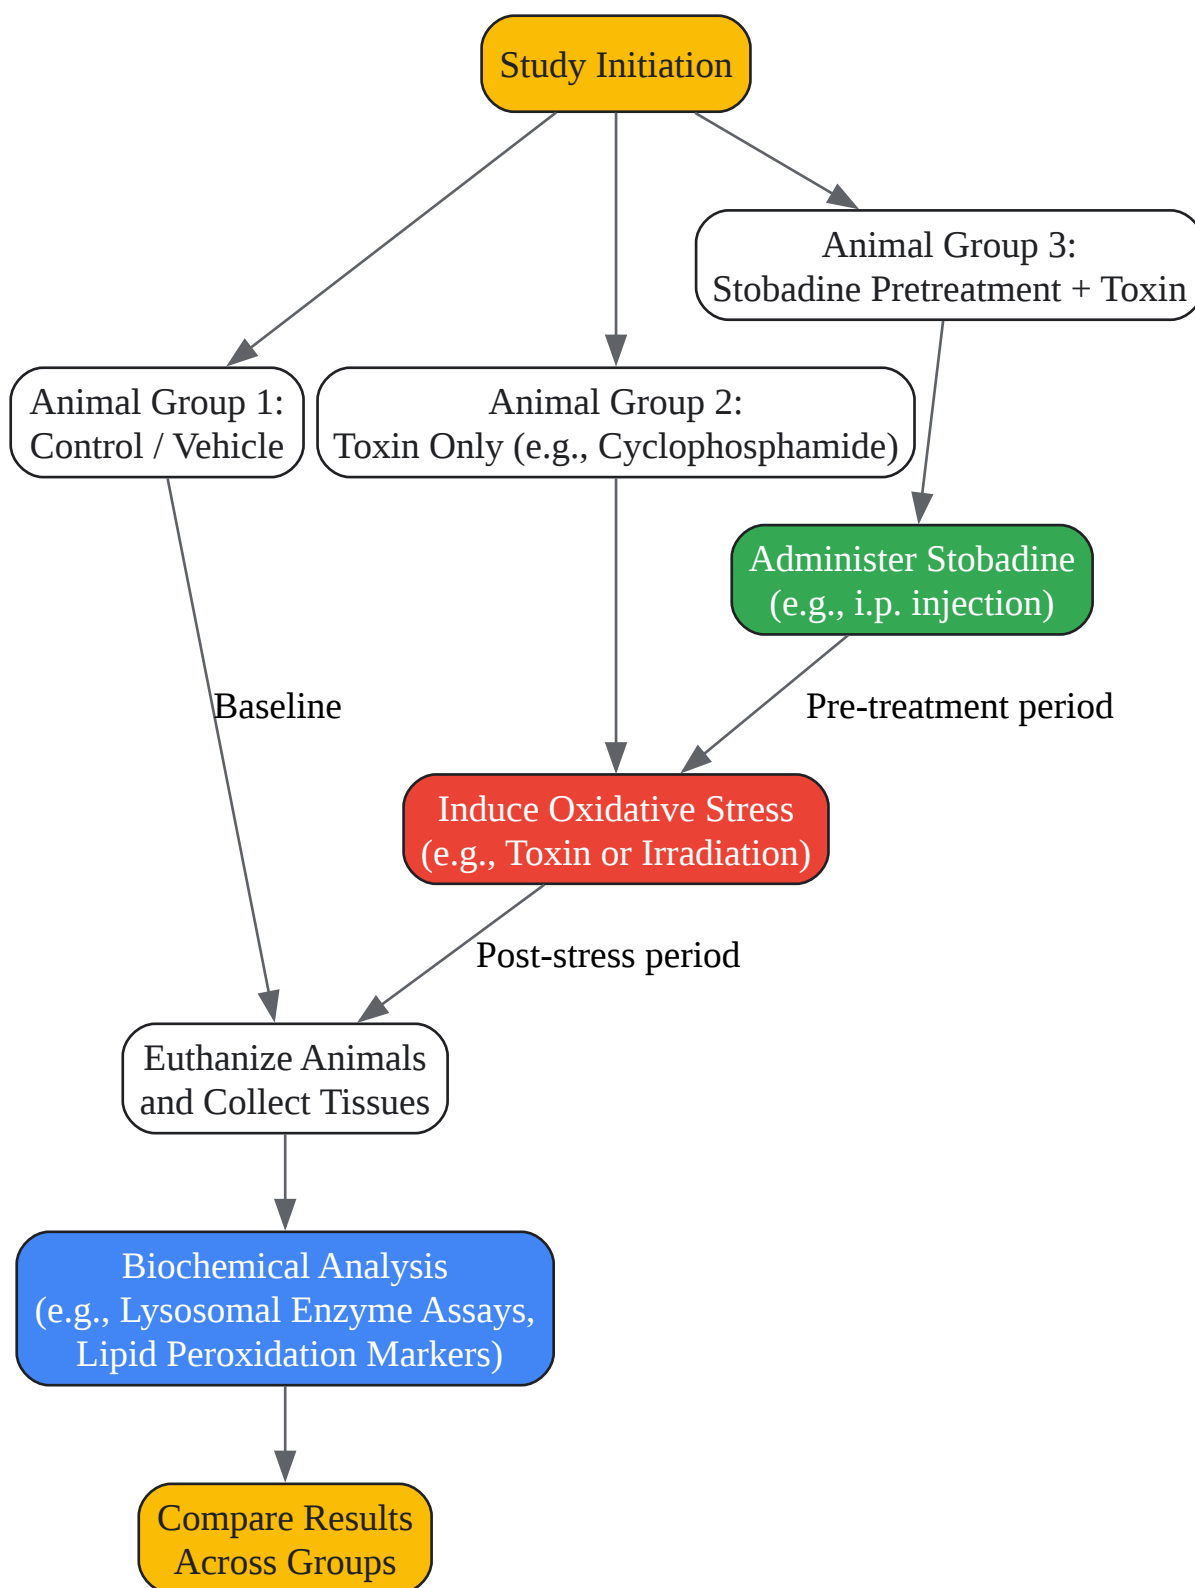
Study Initiation

Animal Group 3:
Stobadine Pretreatment + Toxin

Animal Group 1:
Control / Vehicle

Animal Group 2:
Toxin Only (e.g., Cyclophosphamide)

Administer Stobadine
(e.g., i.p. injection)

Baseline

Pre-treatment period

Induce Oxidative Stress
(e.g., Toxin or Irradiation)

Post-stress period

Euthanize Animals
and Collect Tissues

Biochemical Analysis
(e.g., Lysosomal Enzyme Assays,
Lipid Peroxidation Markers)

Compare Results
Across Groups